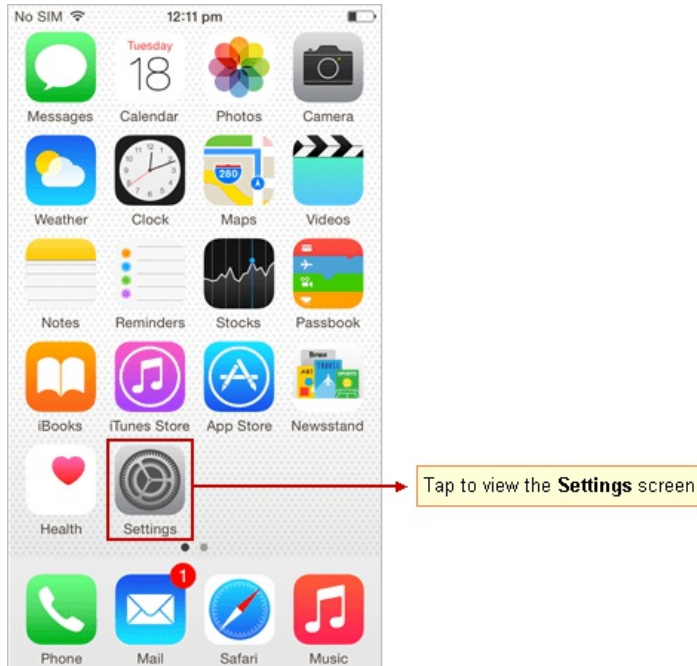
No SIM 12:11 pm

Tuesday 18

Messages Calendar Photos Camera

280

Weather Clock Maps Videos

Notes Reminders Stocks Passbook

iBooks iTunes Store App Store Newsstand

Health Settings

Tap to view the **Settings** screen

1

Phone Mail Safari Music